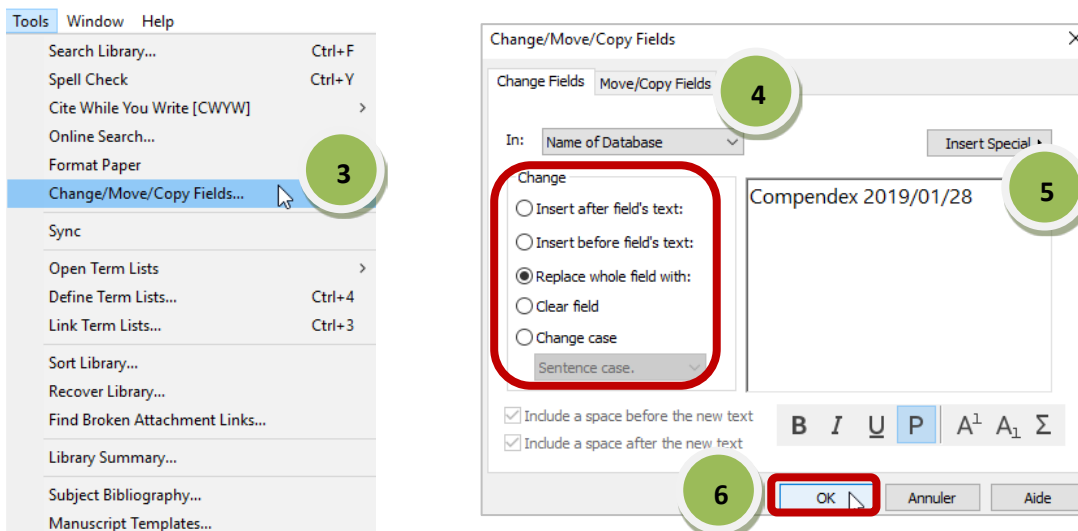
Tools Window Help

Search Library... Ctrl+F
Spell Check Ctrl+Y
Cite While You Write [CWYW] >
Online Search...
Format Paper
Change/Move/Copy Fields...
Sync
Open Term Lists >
Define Term Lists... Ctrl+4
Link Term Lists... Ctrl+3
Sort Library...
Recover Library...
Find Broken Attachment Links...
Library Summary...
Subject Bibliography...
Manuscript Templates...

3

Change/Move/Copy Fields

Change Fields Move/Copy Fields

4

In: Name of Database

Insert Special

5

Change
Insert after field's text:
Insert before field's text:
Replace whole field with:
Clear field
Change case
Sentence case.

Compendex 2019/01/28

Include a space before the new text
Include a space after the new text

B I U P $A^1$ $A_1$ Σ

6

OK Annuler Aide